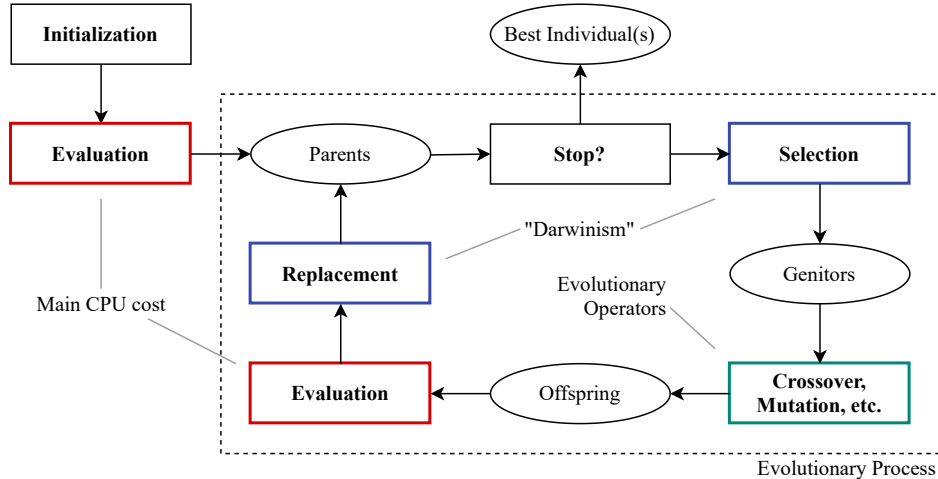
Initialization

Best Individual(s)

Evaluation

Parents

Stop?

Selection

"Darwinism"

Replacement

Genitors

Main CPU cost

Evolutionary Operators

Evaluation

Offspring

Crossover, Mutation, etc.

Evolutionary Process